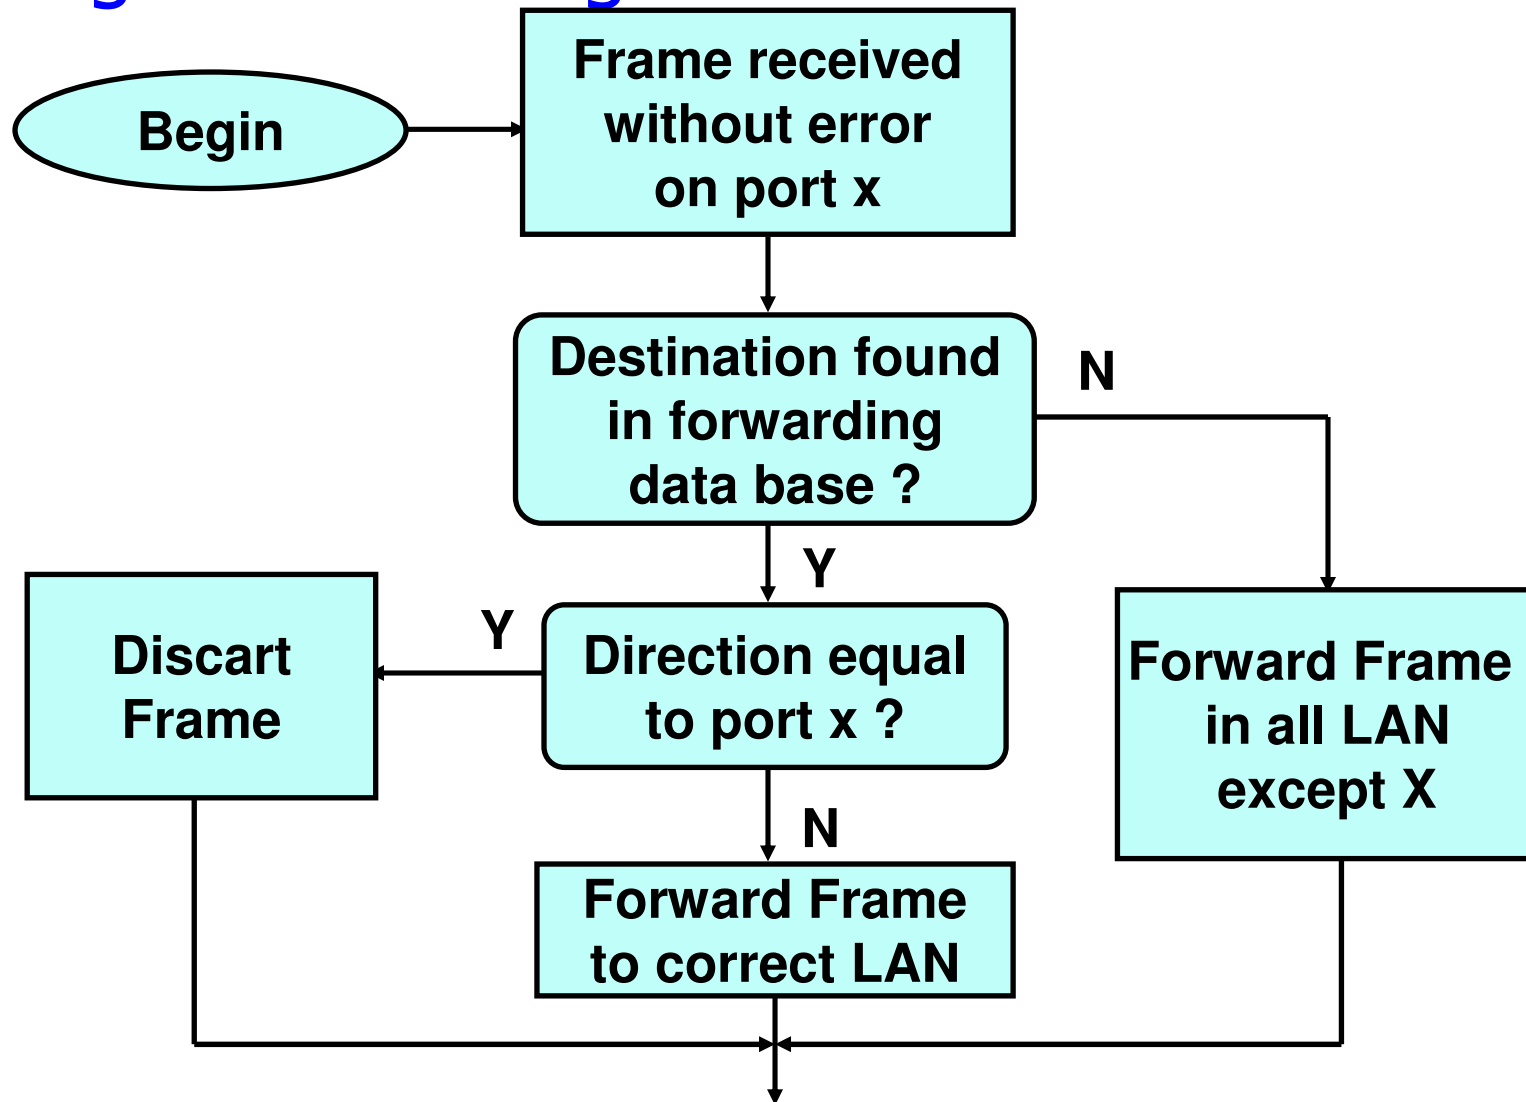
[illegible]

Begin

Frame received without error on port x

Destination found in forwarding data base ?

N

Y

Y

Discart Frame

Direction equal to port x ?

Forward Frame in all LAN except X

N

Forward Frame to correct LAN